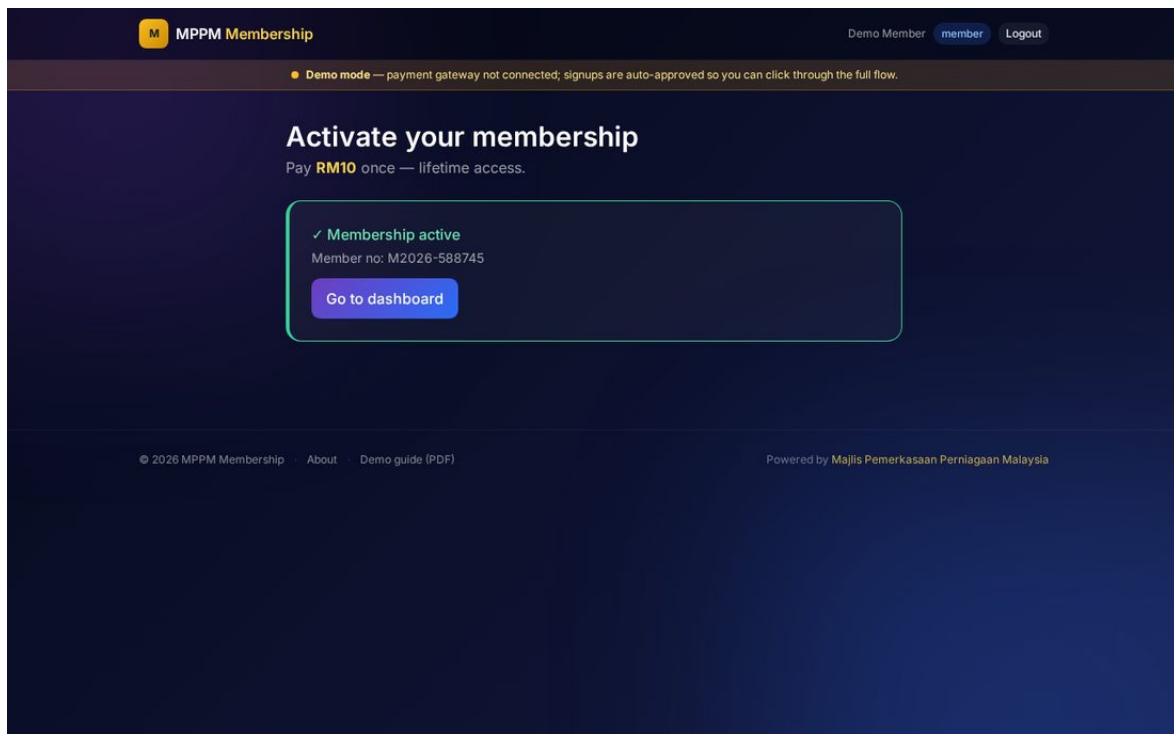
M MPPM Membership

Demo Member member Logout

Demo mode — payment gateway not connected; signups are auto-approved so you can click through the full flow.

Activate your membership

Pay RM10 once — lifetime access.

✓ Membership active

Member no: M2026-588745

Go to dashboard

© 2026 MPPM Membership · About · Demo guide (PDF)

Powered by Majlis Pemerkasaan Perniagaan Malaysia